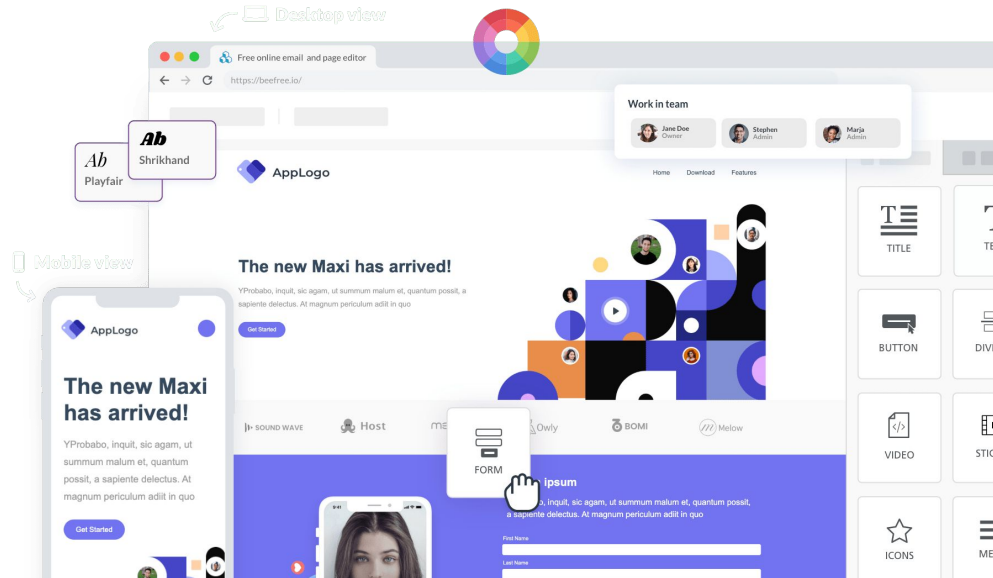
Desktop view

Free online email and page editor

https://beefree.io/

Work in team

Jane Doe
Owner

Stephen
Admin

Marja
Admin

Ab
Playfair

Ab
Shrikhand

AppLogo

Home Download Features

The new Maxi has arrived!

YProbabo, inquit, sic agam, ut summum malum et, quantum possit, a sapiente delectus. At magnum periculum adiit in quo

Get Started

SOUND WAVE Host ma Owly BOMI Melow

FORM

ipsum

o, inquit, sic agam, ut summum malum et, quantum possit, a sapiente delectus. At magnum periculum adiit in quo

First Name

Last Name

Mobile view

AppLogo

The new Maxi has arrived!

YProbabo, inquit, sic agam, ut summum malum et, quantum possit, a sapiente delectus. At magnum periculum adiit in quo

Get Started

TITLE

TE

BUTTON

DIVI

VIDEO

STIC

ICONS

ME